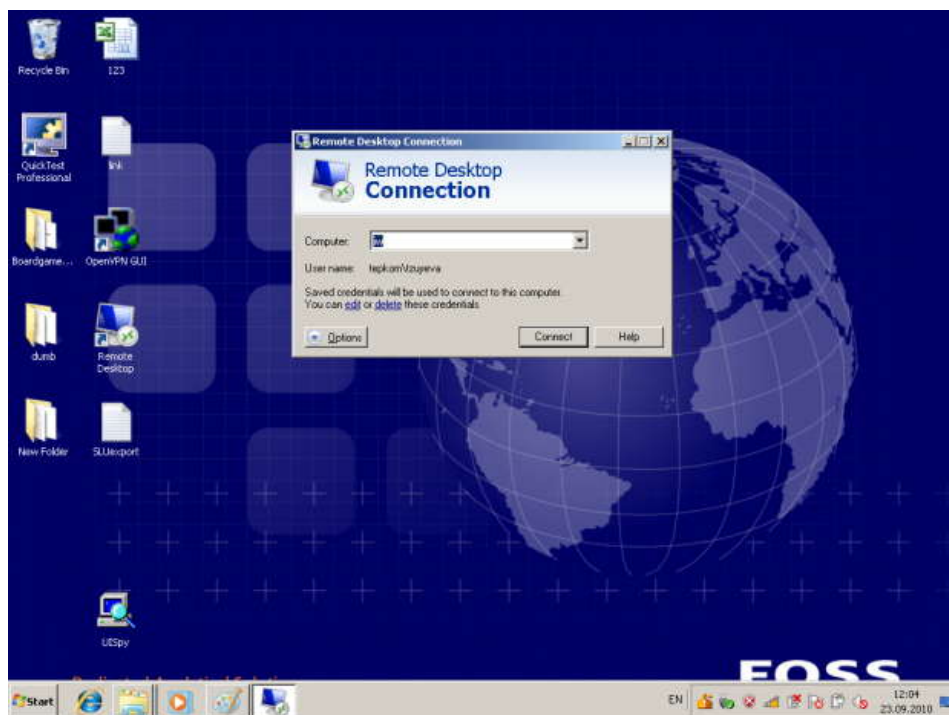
Recycle Bin

123

QuickTest Professional

lnk

Boardgame...

OpenVPN GUI

dumb

Remote Desktop

New Folder

SLUexport

UISpy

Remote Desktop Connection

Remote Desktop
Connection

Computer: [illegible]

User name: tepkom\zuyeva

Saved credentials will be used to connect to this computer. You can edit or delete these credentials.

Options

Connect

Help

EOSS

Start

EN

12:04
23.09.2010